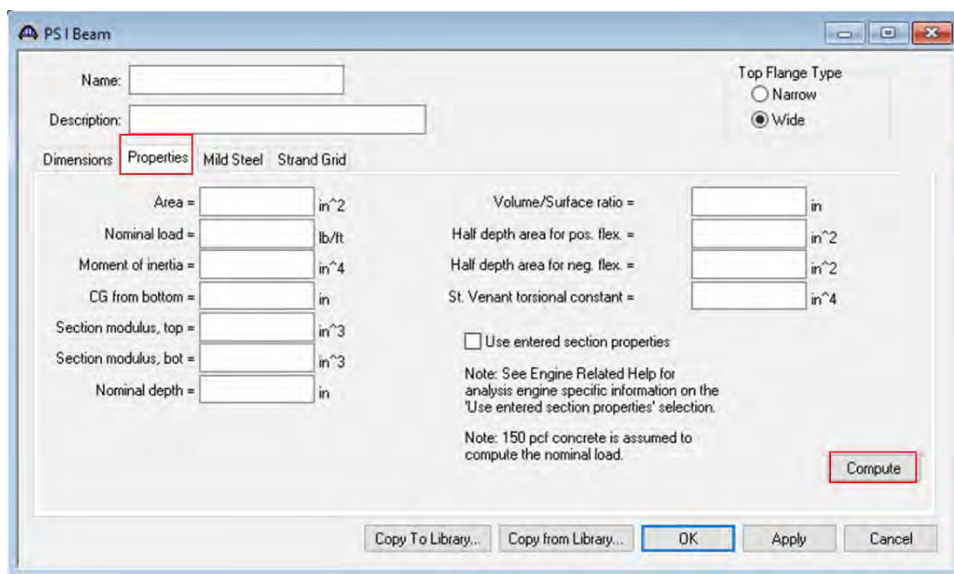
PS I Beam

Name:

Description:

Top Flange Type
Narrow
Wide

Dimensions Properties Mild Steel Strand Grid

Area = in^2
Nominal load = lb/ft
Moment of inertia = in^4
CG from bottom = in
Section modulus, top = in^3
Section modulus, bot = in^3
Nominal depth = in

Volume/Surface ratio = in
Half depth area for pos. flex. = in^2
Half depth area for neg. flex. = in^2
St. Venant torsional constant = in^4

Use entered section properties

Note: See Engine Related Help for analysis engine specific information on the 'Use entered section properties' selection.

Note: 150 pcf concrete is assumed to compute the nominal load.

Compute

Copy To Library... Copy from Library... OK Apply Cancel